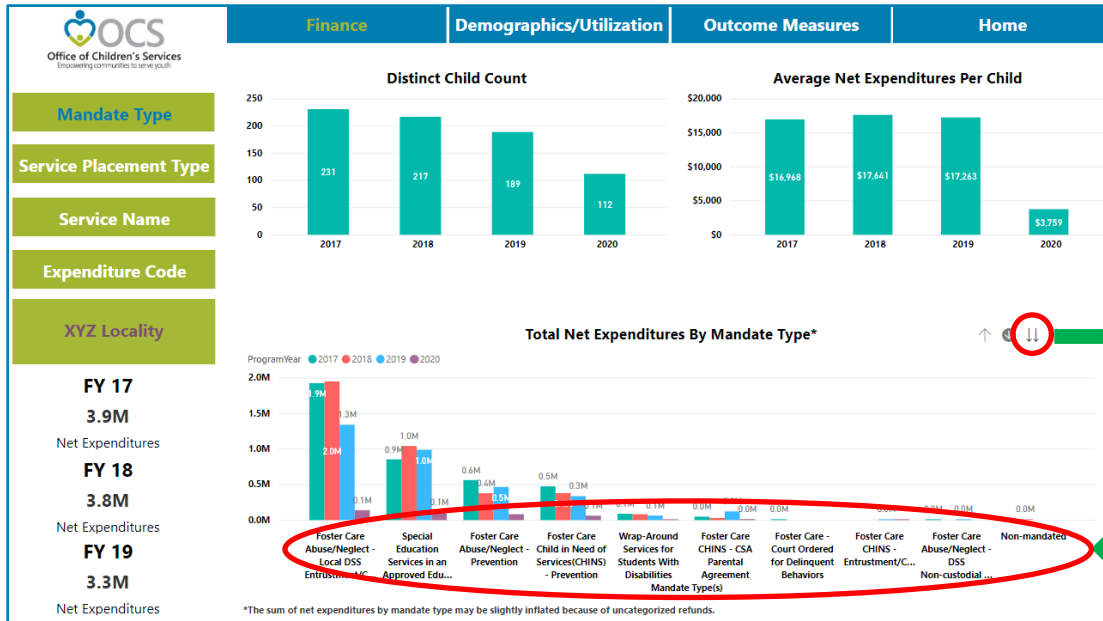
OCS
Office of Children's Services
Empowering communities to serve youth

Finance | Demographics/Utilization | Outcome Measures | Home

Mandate Type
Service Placement Type
Service Name
Expenditure Code
XYZ Locality

FY 17
3.9M
Net Expenditures
FY 18
3.8M
Net Expenditures
FY 19
3.3M
Net Expenditures

Distinct Child Count
250
200
150
100
50
0
231
217
189
112
2017
2018
2019
2020

Average Net Expenditures Per Child
$20,000
$15,000
$10,000
$5,000
$0
$16,968
$17,641
$17,263
$3,759
2017
2018
2019
2020

Total Net Expenditures By Mandate Type*
ProgramYear 2017 2018 2019 2020
2.0M
1.5M
1.0M
0.5M
0.0M
1.9M
2.0M
1.3M
0.1M
0.9M
1.0M
1.0M
0.1M
0.6M
0.4M
0.5M
0.5M
0.3M
0.1M
0.1M
0.0M
0.0M
0.0M
0.0M
0.0M
0.0M
0.0M

Foster Care Abuse/Neglect - Local DSS Entrustme...
Special Education Services in an Approved Edu...
Foster Care Abuse/Neglect - Prevention
Foster Care Child in Need of Services(CHINS) - Prevention
Wrap-Around Services for Students With Disabilities
Foster Care CHINS - CSA Parental Agreement
Foster Care - Court Ordered for Delinquent Behaviors
Foster Care CHINS - Entrustment/C...
Foster Care Abuse/Neglect - DSS Non-custodial ...
Non-mandated
Mandate Type(s)

*The sum of net expenditures by mandate type may be slightly inflated because of uncategorized refunds.